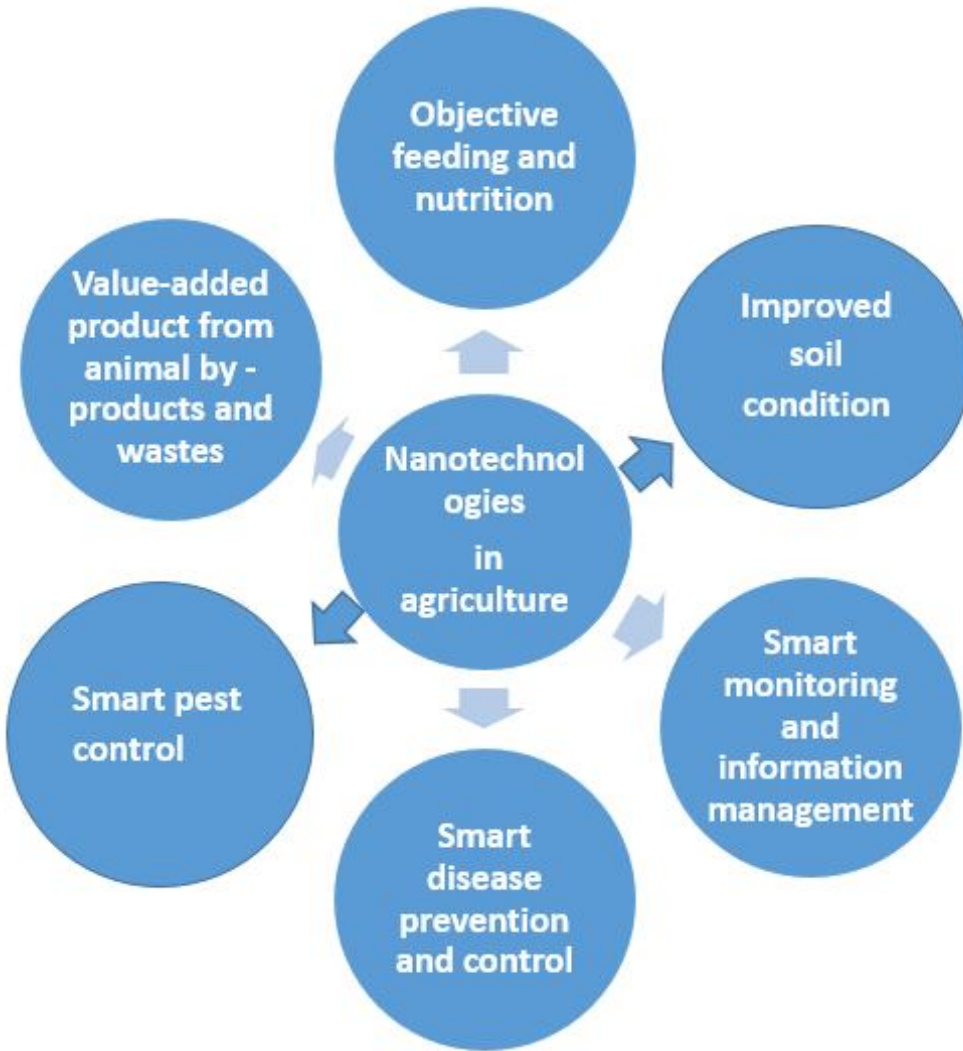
Nanotechnol ogies
in agriculture

Objective feeding and nutrition

Improved soil condition

Smart monitoring and information management

Smart disease prevention and control

Smart pest control

Value-added product from animal by - products and wastes